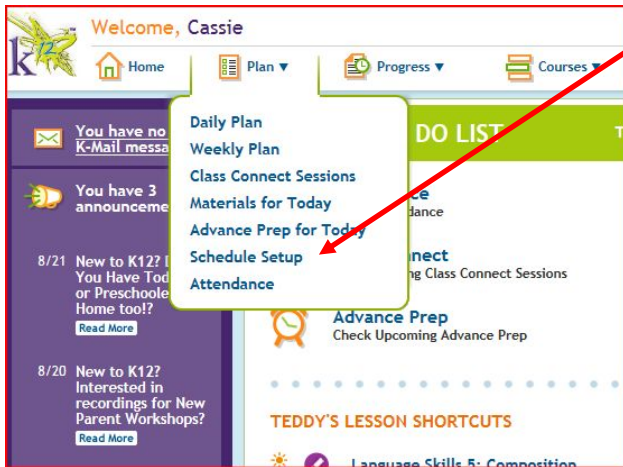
K12

Welcome, Cassie

Home

Plan ▼

Progress ▼

Courses ▼

You have no K-Mail messa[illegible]

You have 3 announceme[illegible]

8/21 New to K12? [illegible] You Have Tod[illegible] or Preschoole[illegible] Home too!?

Read More

8/20 New to K12? Interested in recordings for New Parent Workshops?

Read More

Daily Plan
Weekly Plan
Class Connect Sessions
Materials for Today
Advance Prep for Today
Schedule Setup
Attendance

DO LIST

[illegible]ce
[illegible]dance

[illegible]nect
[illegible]g Class Connect Sessions

Advance Prep
Check Upcoming Advance Prep

TEDDY'S LESSON SHORTCUTS

Language Skills 5: Composition